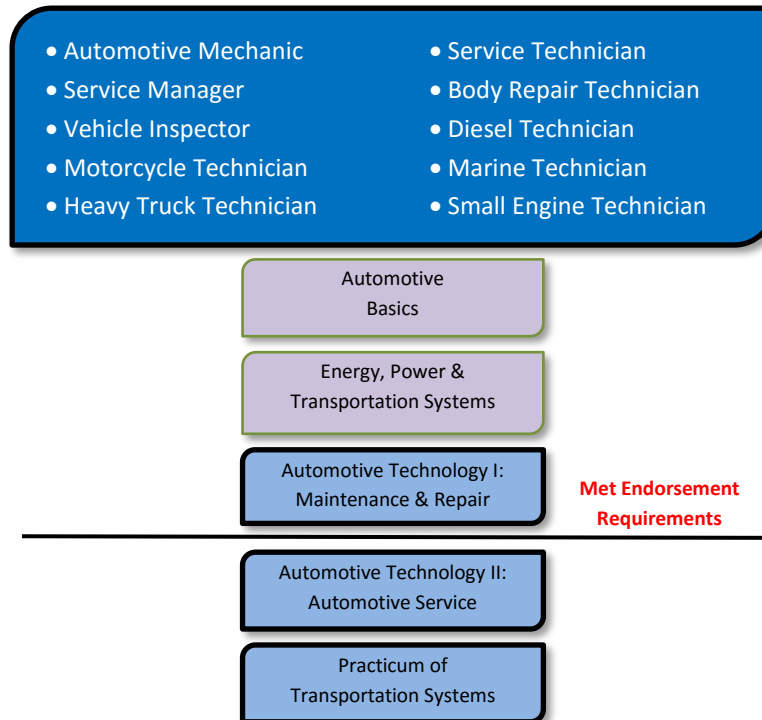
• Automotive Mechanic
• Service Manager
• Vehicle Inspector
• Motorcycle Technician
• Heavy Truck Technician

• Service Technician
• Body Repair Technician
• Diesel Technician
• Marine Technician
• Small Engine Technician

Automotive Basics

Energy, Power & Transportation Systems

Automotive Technology I: Maintenance & Repair

Met Endorsement Requirements

Automotive Technology II: Automotive Service

Practicum of Transportation Systems